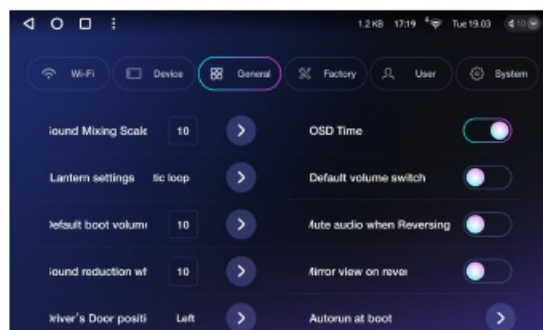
1.2 KB 17:19 Tue 19.03

Wi-Fi
Device
General
Factory
User
System

iound Mixing Scale 10
Lantern settings tic loop
Default boot volum 10
iound reduction wi 10
Driver's Door positi Left

OSD Time
Default volume switch
Mute audio when Reversing
Mirror view on rever
Autorun at boot